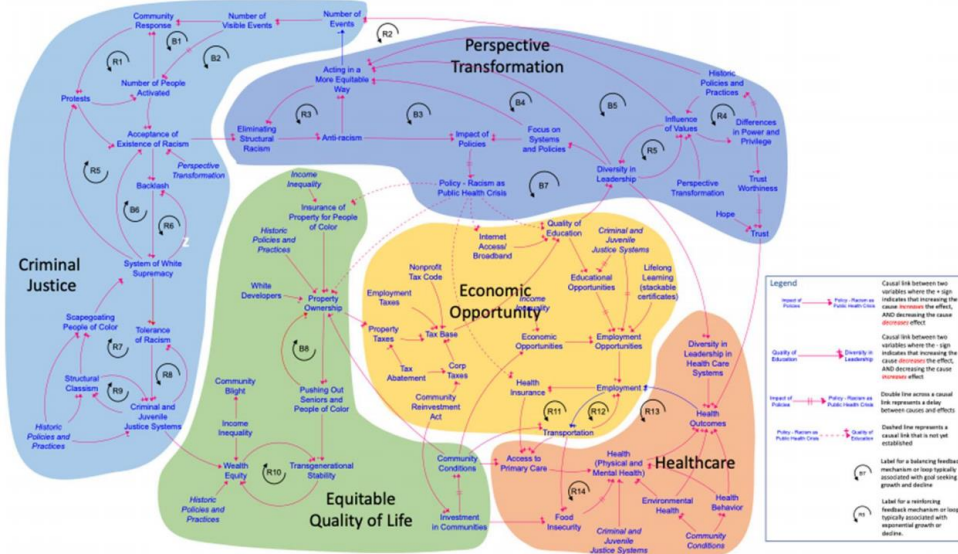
Criminal Justice

Community Response
Number of Visible Events
Number of Events
B1
B2
R1
R2
Number of People Activated
Protests
Acceptance of Existence of Racism
Perspective Transformation
R5
Backlash
B6
R6
System of White Supremacy
Scapegoating People of Color
Tolerance of Racism
R7
Structural Classism
R9
R8
Criminal and Juvenile Justice Systems
Historic Policies and Practices

Perspective Transformation

Acting in a More Equitable Way
R3
Eliminating Structural Racism
Anti-racism
B3
Impact of Policies
B4
Focus on Systems and Policies
B5
Historic Policies and Practices
Influence of Values
R4
Differences in Power and Privilege
R5
Diversity in Leadership
Perspective Transformation
Trust Worthiness
Hope
Trust
Policy - Racism as Public Health Crisis
B7

Income Inequality
Insurance of Property for People of Color
Historic Policies and Practices
White Developers
Property Ownership
B8
Community Blight
Pushing Out Seniors and People of Color
Income Inequality
Wealth Equity
R10
Transgenerational Stability
Historic Policies and Practices
Equitable Quality of Life

Economic Opportunity
Internet Access/ Broadband
Quality of Education
Criminal and Juvenile Justice Systems
Nonprofit Tax Code
Educational Opportunities
Lifelong Learning (stackable certificates)
Employment Taxes
Income Inequality
Property Taxes
Tax Base
Economic Opportunities
Employment Opportunities
Tax Abatement
Corp Taxes
Community Reinvestment Act
Health Insurance
Employment
R11
R12
Transportation

Diversity in Leadership in Health Care Systems
R13
Health Outcomes
Community Conditions
Access to Primary Care
Health (Physical and Mental Health)
Healthcare
R14
Environmental Health
Health Behavior
Investment in Communities
Food Insecurity
Criminal and Juvenile Justice Systems
Community Conditions

Legend
Impact of Policies → Policy - Racism as Public Health Crisis
Causal link between two variables where the + sign indicates that increasing the cause increases the effect, AND decreasing the cause decreases effect
Quality of Education → Diversity in Leadership
Causal link between two variables where the - sign indicates that increasing the cause decreases the effect, AND decreasing the cause increases effect
Impact of Policies → Policy - Racism as Public Health Crisis
Double line across a causal link represents a delay between causes and effects
Policy - Racism as Public Health Crisis → Quality of Education
Dashed line represents a causal link that is not yet established
B7
Label for a balancing feedback mechanism or loop typically associated with goal seeking growth and decline
R5
Label for a reinforcing feedback mechanism or loop typically associated with exponential growth or decline.